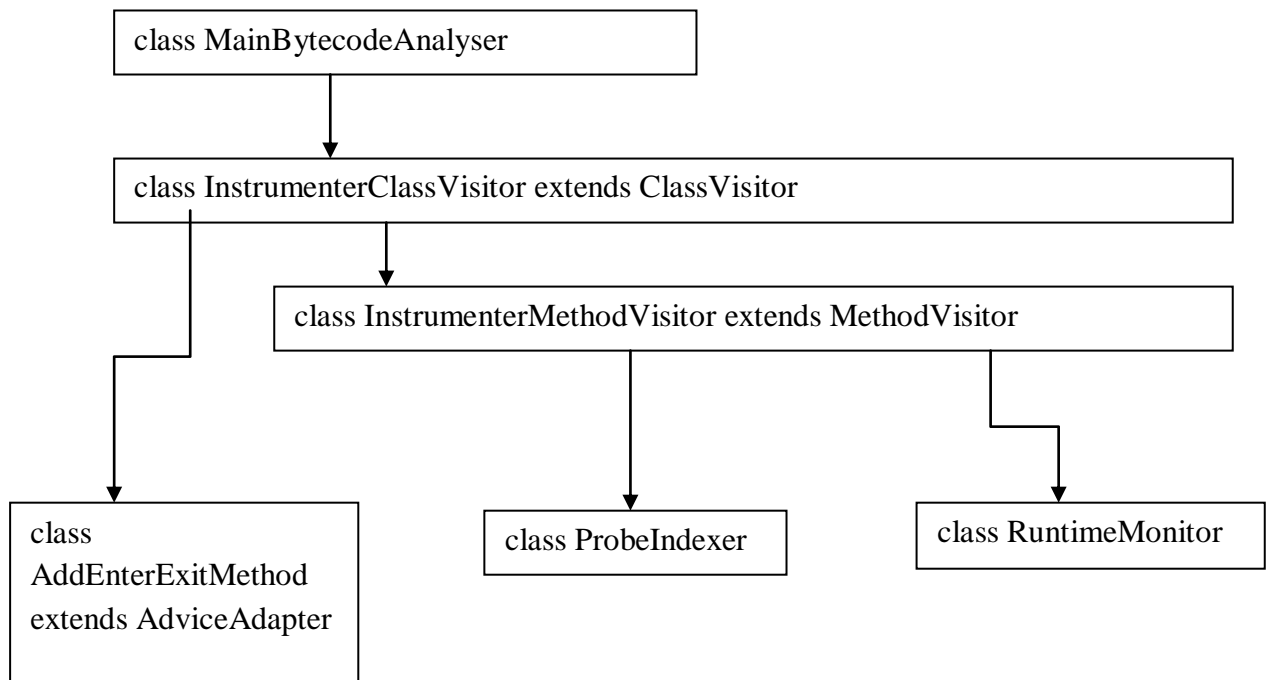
class MainBytecodeAnalyser

class InstrumenterClassVisitor extends ClassVisitor

class InstrumenterMethodVisitor extends MethodVisitor

class AddEnterExitMethod extends AdviceAdapter

class ProbeIndexer

class RuntimeMonitor